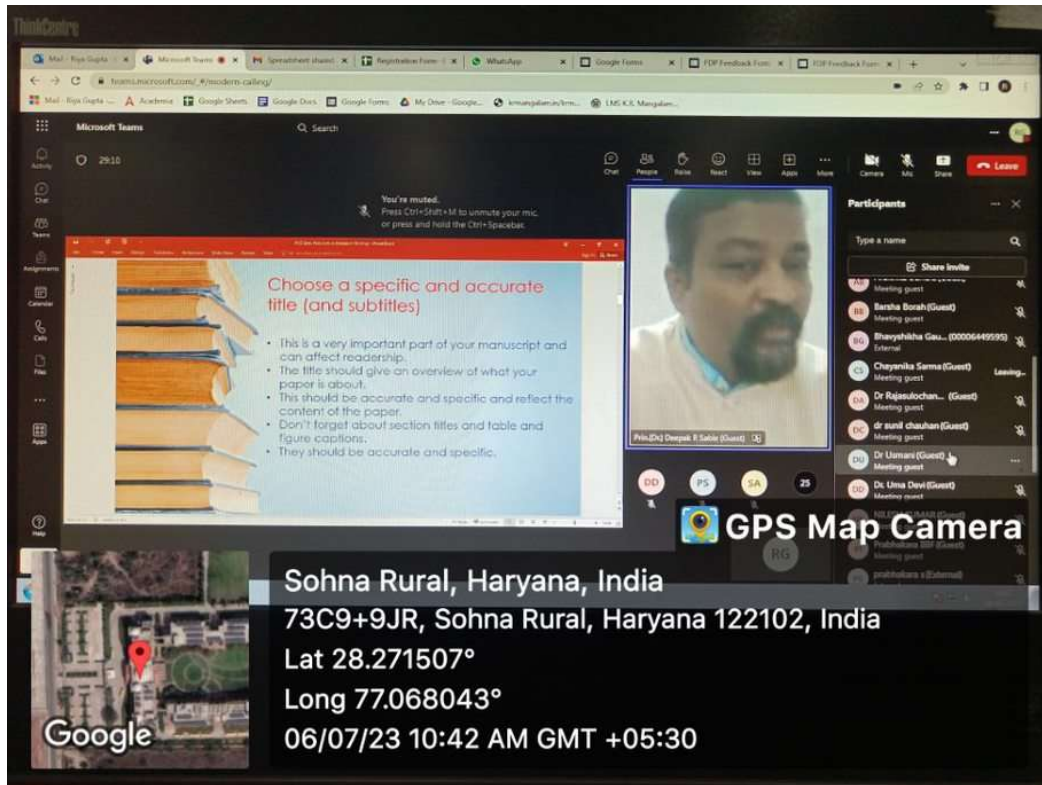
ThinkCentre

Mail - Riya Gupta | Microsoft Teams | Spreadsheet shared | Registration Form | WhatsApp | Google Forms | FDP Feedback Form | FDP Feedback Form

teams.microsoft.com/_#/modern-calling/

Mail - Riya Gupta | Academic | Google Sheets | Google Docs | Google Forms | My Drive - Google... | krmangalam.in/krm... | LMS K.R. Mangalam...

Microsoft Teams

Search

29:10

Chat | People | Raise | React | View | Apps | More | Camera | Mic | Share | Leave

You're muted.
Press Ctrl+Shift+M to unmute your mic, or press and hold the Ctrl+Spacebar.

Activity | Chat | Teams | Assignments | Calendar | Calls | Files | ... | Apps | Help

Choose a specific and accurate title (and subtitles)

• This is a very important part of your manuscript and can affect readership.
• The title should give an overview of what your paper is about.
• This should be accurate and specific and reflect the content of the paper.
• Don't forget about section titles and table and figure captions.
• They should be accurate and specific.

Prin.(Dr.) Deepak R Sable (Guest)

DD | PS | SA | 25

RG

Participants

Type a name

Share invite

Meeting guest

BB Barsha Borah (Guest)
Meeting guest

BG Bhavyshikha Gau... (00006449595)
External

CS Chayanika Sarma (Guest)
Meeting guest
Leaving...

DA Dr Rajasulochan... (Guest)
Meeting guest

DC dr sunil chauhan (Guest)
Meeting guest

DU Dr Usmani (Guest)
Meeting guest

DD Dr. Uma Devi (Guest)
Meeting guest

NILESH KUMAR (Guest)

Prabhakara SBF (Guest)

prabhakara s (External)

GPS Map Camera

Sohna Rural, Haryana, India
73C9+9JR, Sohna Rural, Haryana 122102, India
Lat 28.271507°
Long 77.068043°
06/07/23 10:42 AM GMT +05:30

Google